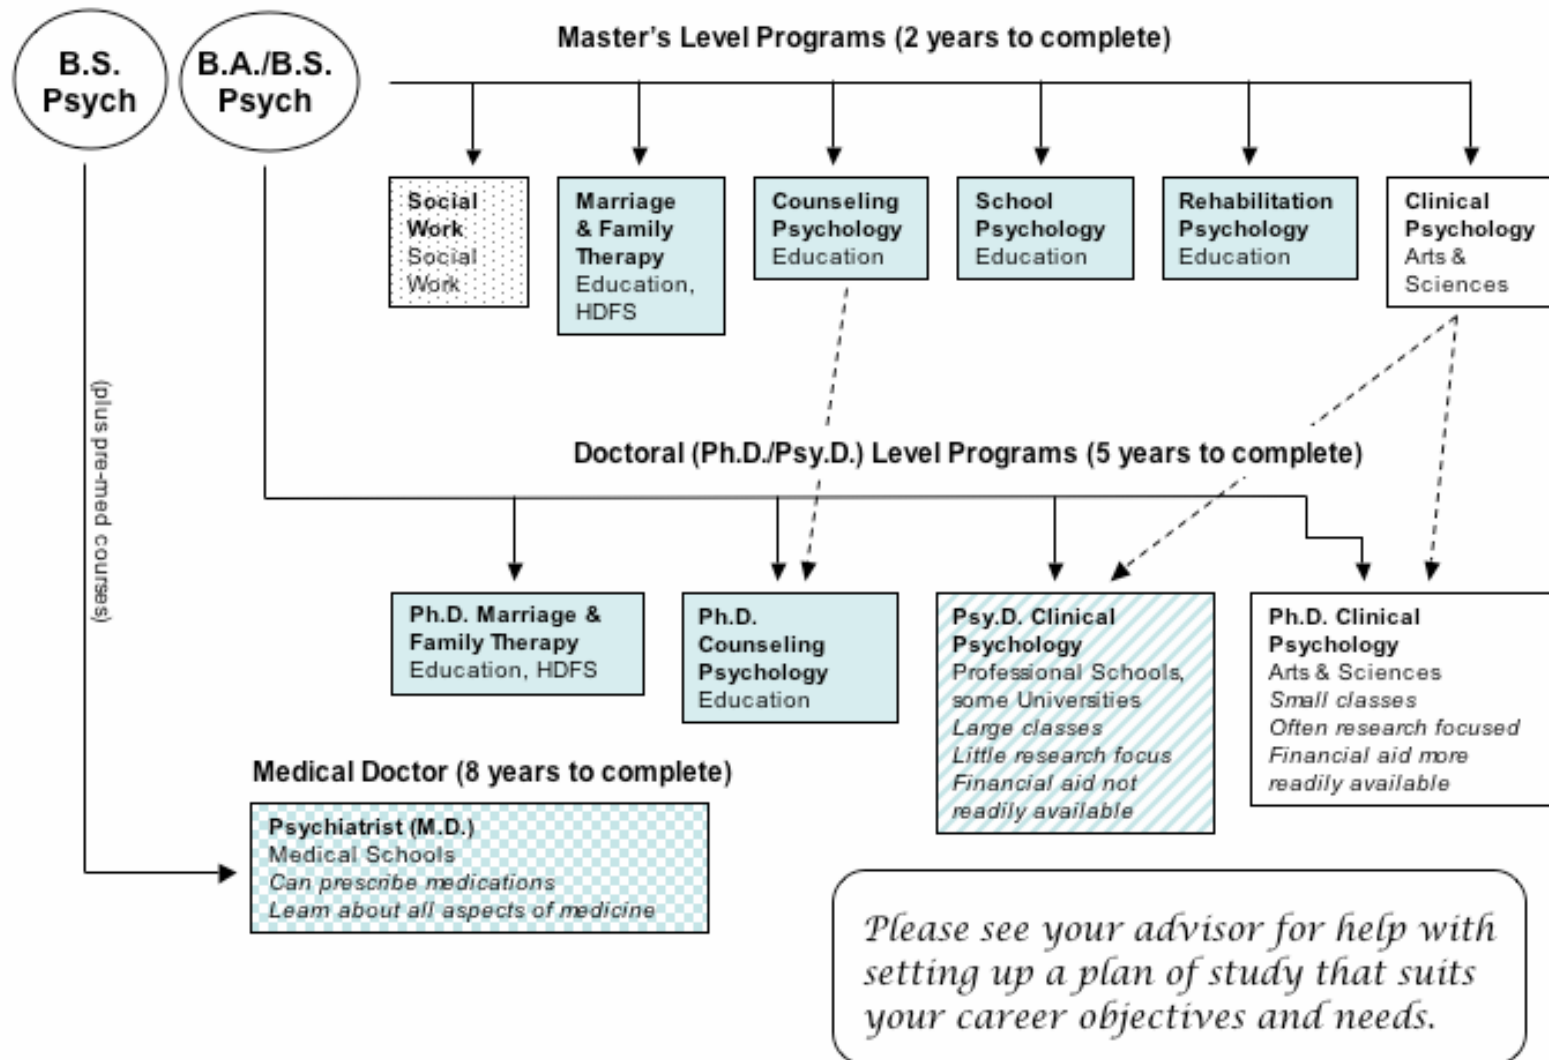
B.S. Psych

B.A./B.S. Psych

Master's Level Programs (2 years to complete)

Social Work
Social Work

Marriage & Family Therapy
Education, HDFS

Counseling Psychology
Education

School Psychology
Education

Rehabilitation Psychology
Education

Clinical Psychology
Arts & Sciences

(plus pre-med courses)

Doctoral (Ph.D./Psy.D.) Level Programs (5 years to complete)

Ph.D. Marriage & Family Therapy
Education, HDFS

Ph.D. Counseling Psychology
Education

Psy.D. Clinical Psychology
Professional Schools, some Universities
Large classes
Little research focus
Financial aid not readily available

Ph.D. Clinical Psychology
Arts & Sciences
Small classes
Often research focused
Financial aid more readily available

Medical Doctor (8 years to complete)

Psychiatrist (M.D.)
Medical Schools
Can prescribe medications
Learn about all aspects of medicine

Please see your advisor for help with setting up a plan of study that suits your career objectives and needs.